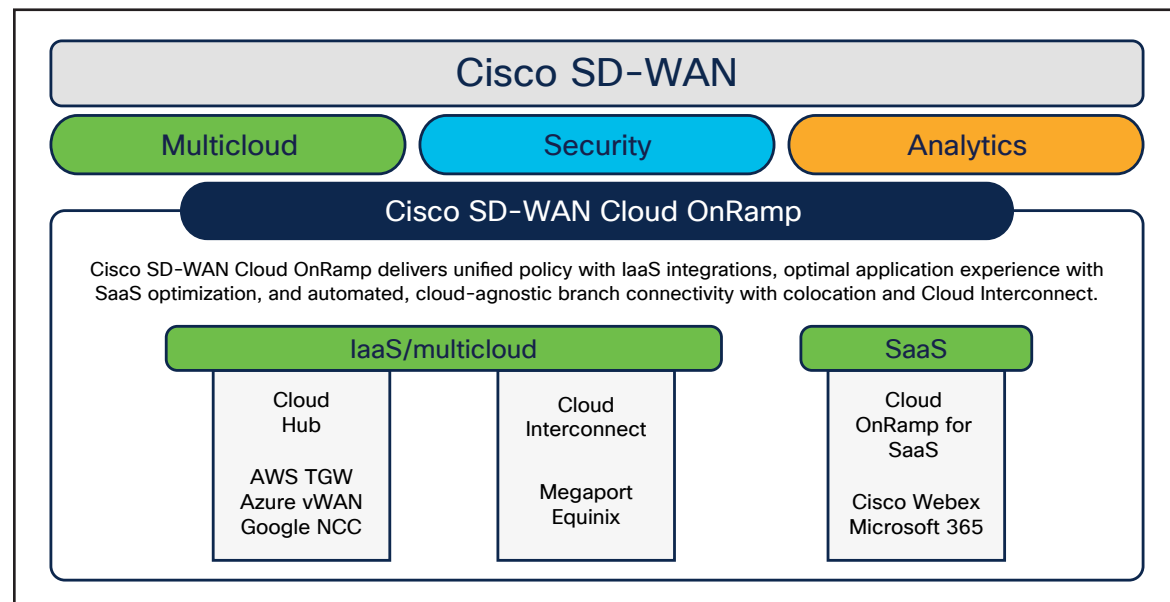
Cisco SD-WAN

Multicloud

Security

Analytics

Cisco SD-WAN Cloud OnRamp

Cisco SD-WAN Cloud OnRamp delivers unified policy with IaaS integrations, optimal application experience with SaaS optimization, and automated, cloud-agnostic branch connectivity with colocation and Cloud Interconnect.

IaaS/multicloud

SaaS

Cloud Hub

AWS TGW
Azure vWAN
Google NCC

Cloud Interconnect

Megaport
Equinix

Cloud OnRamp for SaaS

Cisco Webex
Microsoft 365